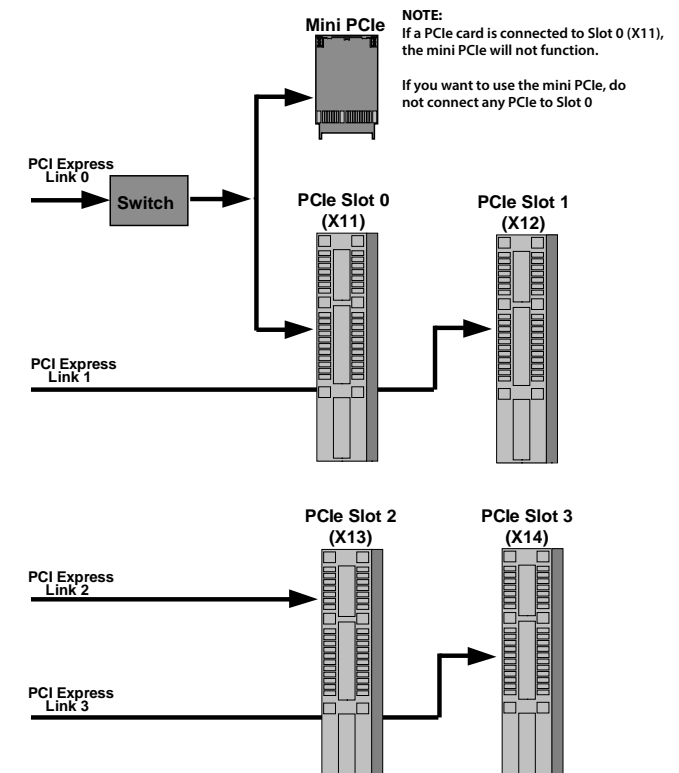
Mini PCIe

NOTE:
If a PCIe card is connected to Slot 0 (X11), the mini PCIe will not function.

If you want to use the mini PCIe, do not connect any PCIe to Slot 0

PCI Express Link 0

Switch

PCIe Slot 0 (X11)

PCIe Slot 1 (X12)

PCI Express Link 1

PCIe Slot 2 (X13)

PCIe Slot 3 (X14)

PCI Express Link 2

PCI Express Link 3